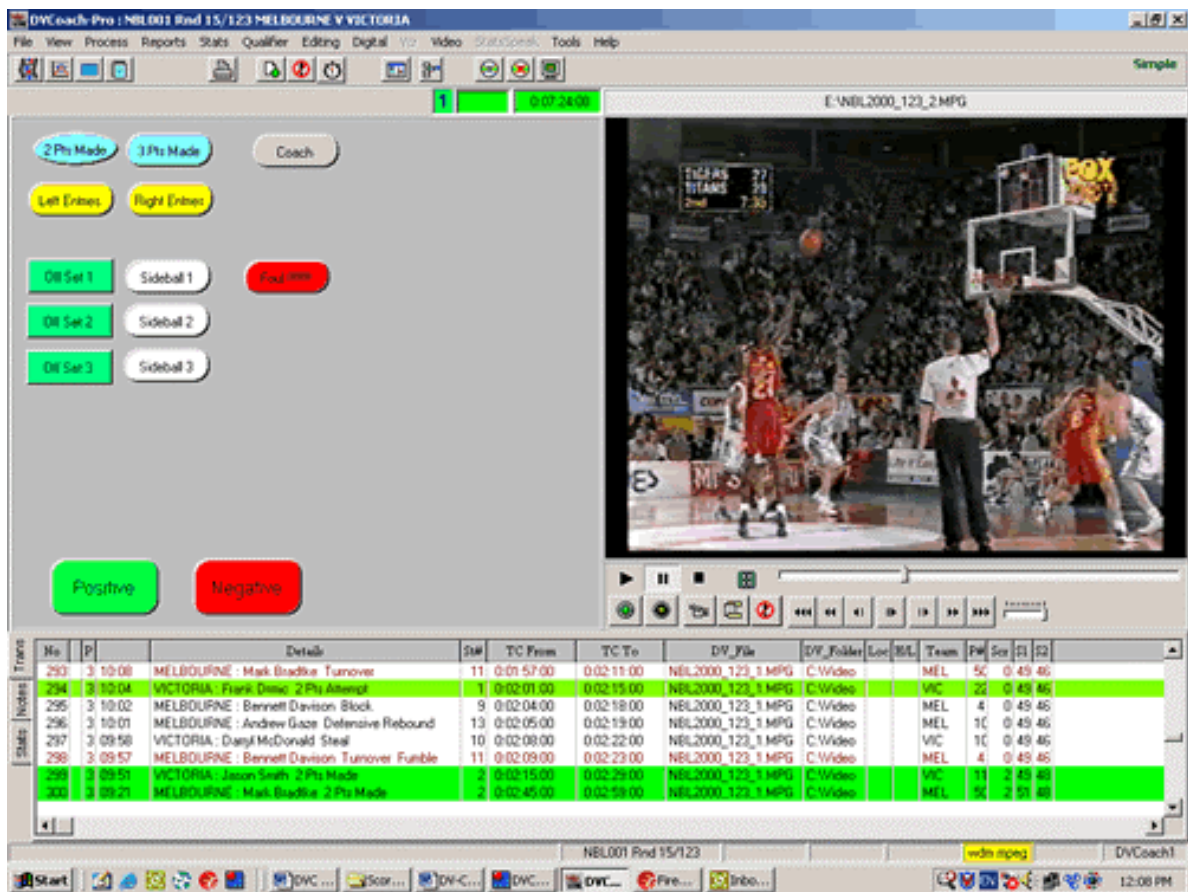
DVCoach-Pro : NBL001 Rnd 15/123 MELBOURNE V VICTORIA

File View Process Reports Stats Qualifier Editing Digital Viz Video Stats/Speak Tools Help

Simple

1 0:07:24:00

E:\NBL2000_123_2.MPG

2 Pts Made 3 Pts Made Coach

Left Entries Right Entries

Off Set 1 Sideball 1 Foul ####

Off Set 2 Sideball 2

Off Set 3 Sideball 3

Positive Negative

TIGERS 27
TITANS 29
2nd 7:36

FOX

Trans Notes Stats

| No | P | | Details | St# | TC From | TC To | DV_File | DV_Folder | Loc | H/L | Team | P# | Scr | S1 | S2 |
|---|---|---|---|---|---|---|---|---|---|---|---|---|---|---|---|
| 293 | 3 | 10:08 | MELBOURNE : Mark Bradtke Turnover | 11 | 0:01:57:00 | 0:02:11:00 | NBL2000_123_1.MPG | C:\Video | | | MEL | 50 | 0 | 49 | 46 |
| 294 | 3 | 10:04 | VICTORIA : Frank Drmic 2 Pts Attempt | 1 | 0:02:01:00 | 0:02:15:00 | NBL2000_123_1.MPG | C:\Video | | | VIC | 22 | 0 | 49 | 46 |
| 295 | 3 | 10:02 | MELBOURNE : Bennett Davison Block | 9 | 0:02:04:00 | 0:02:18:00 | NBL2000_123_1.MPG | C:\Video | | | MEL | 4 | 0 | 49 | 46 |
| 296 | 3 | 10:01 | MELBOURNE : Andrew Gaze Defensive Rebound | 13 | 0:02:05:00 | 0:02:19:00 | NBL2000_123_1.MPG | C:\Video | | | MEL | 10 | 0 | 49 | 46 |
| 297 | 3 | 09:58 | VICTORIA : Daryl McDonald Steal | 10 | 0:02:08:00 | 0:02:22:00 | NBL2000_123_1.MPG | C:\Video | | | VIC | 10 | 0 | 49 | 46 |
| 298 | 3 | 09:57 | MELBOURNE : Bennett Davison Turnover Fumble | 11 | 0:02:09:00 | 0:02:23:00 | NBL2000_123_1.MPG | C:\Video | | | MEL | 4 | 0 | 49 | 46 |
| 299 | 3 | 09:51 | VICTORIA : Jason Smith 2 Pts Made | 2 | 0:02:15:00 | 0:02:29:00 | NBL2000_123_1.MPG | C:\Video | | | VIC | 11 | 2 | 49 | 48 |
| 300 | 3 | 09:21 | MELBOURNE : Mark Bradtke 2 Pts Made | 2 | 0:02:45:00 | 0:02:59:00 | NBL2000_123_1.MPG | C:\Video | | | MEL | 50 | 2 | 51 | 48 |

NBL001 Rnd 15/123 wdm mpeg DVCoach1

Start DVC... Scor... DV-C... DVC... DVC... Fire... Inbo... 12:08 PM